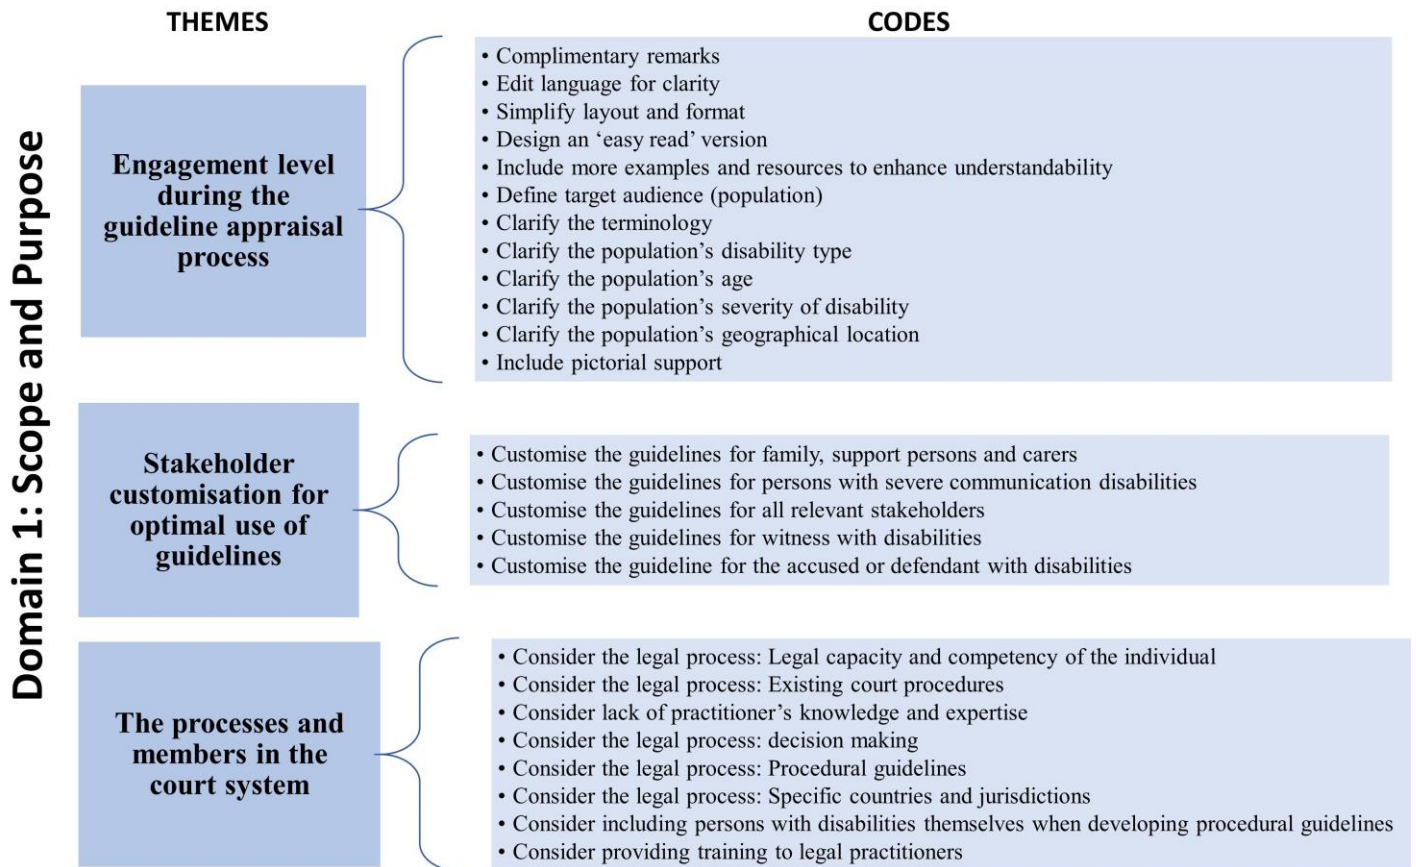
Domain 1: Scope and Purpose

THEMES

CODES

Engagement level during the guideline appraisal process

• Complimentary remarks
• Edit language for clarity
• Simplify layout and format
• Design an 'easy read' version
• Include more examples and resources to enhance understandability
• Define target audience (population)
• Clarify the terminology
• Clarify the population's disability type
• Clarify the population's age
• Clarify the population's severity of disability
• Clarify the population's geographical location
• Include pictorial support

Stakeholder customisation for optimal use of guidelines

• Customise the guidelines for family, support persons and carers
• Customise the guidelines for persons with severe communication disabilities
• Customise the guidelines for all relevant stakeholders
• Customise the guidelines for witness with disabilities
• Customise the guideline for the accused or defendant with disabilities

The processes and members in the court system

• Consider the legal process: Legal capacity and competency of the individual
• Consider the legal process: Existing court procedures
• Consider lack of practitioner's knowledge and expertise
• Consider the legal process: decision making
• Consider the legal process: Procedural guidelines
• Consider the legal process: Specific countries and jurisdictions
• Consider including persons with disabilities themselves when developing procedural guidelines
• Consider providing training to legal practitioners